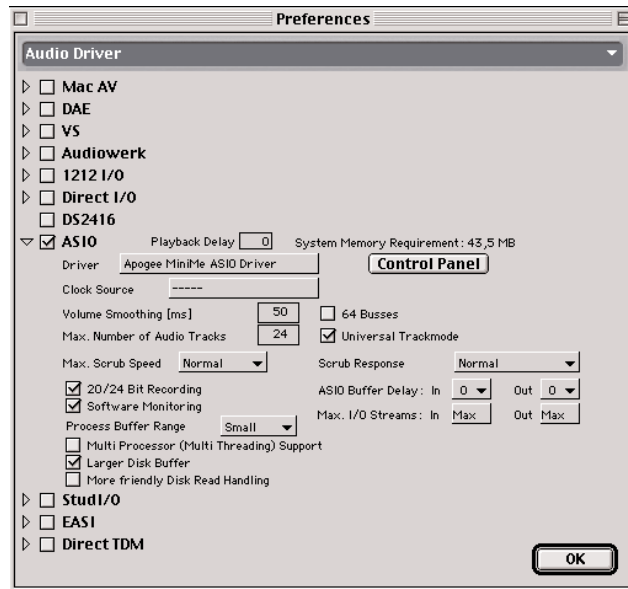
Preferences

Audio Driver

Mac AV
DAE
VS
Audiowerk
1212 I/O
Direct I/O
DS2416
ASIO Playback Delay 0 System Memory Requirement: 43,5 MB

Driver Apogee MiniMe ASIO Driver Control Panel
Clock Source -----
Volume Smoothing [ms] 50
64 Busses
Max. Number of Audio Tracks 24
Universal Trackmode
Max. Scrub Speed Normal
Scrub Response Normal
20/24 Bit Recording
ASIO Buffer Delay: In 0 Out 0
Software Monitoring
Max. I/O Streams: In Max Out Max
Process Buffer Range Small
Multi Processor (Multi Threading) Support
Larger Disk Buffer
More friendly Disk Read Handling

StudI/O
EASI
Direct TDM

OK